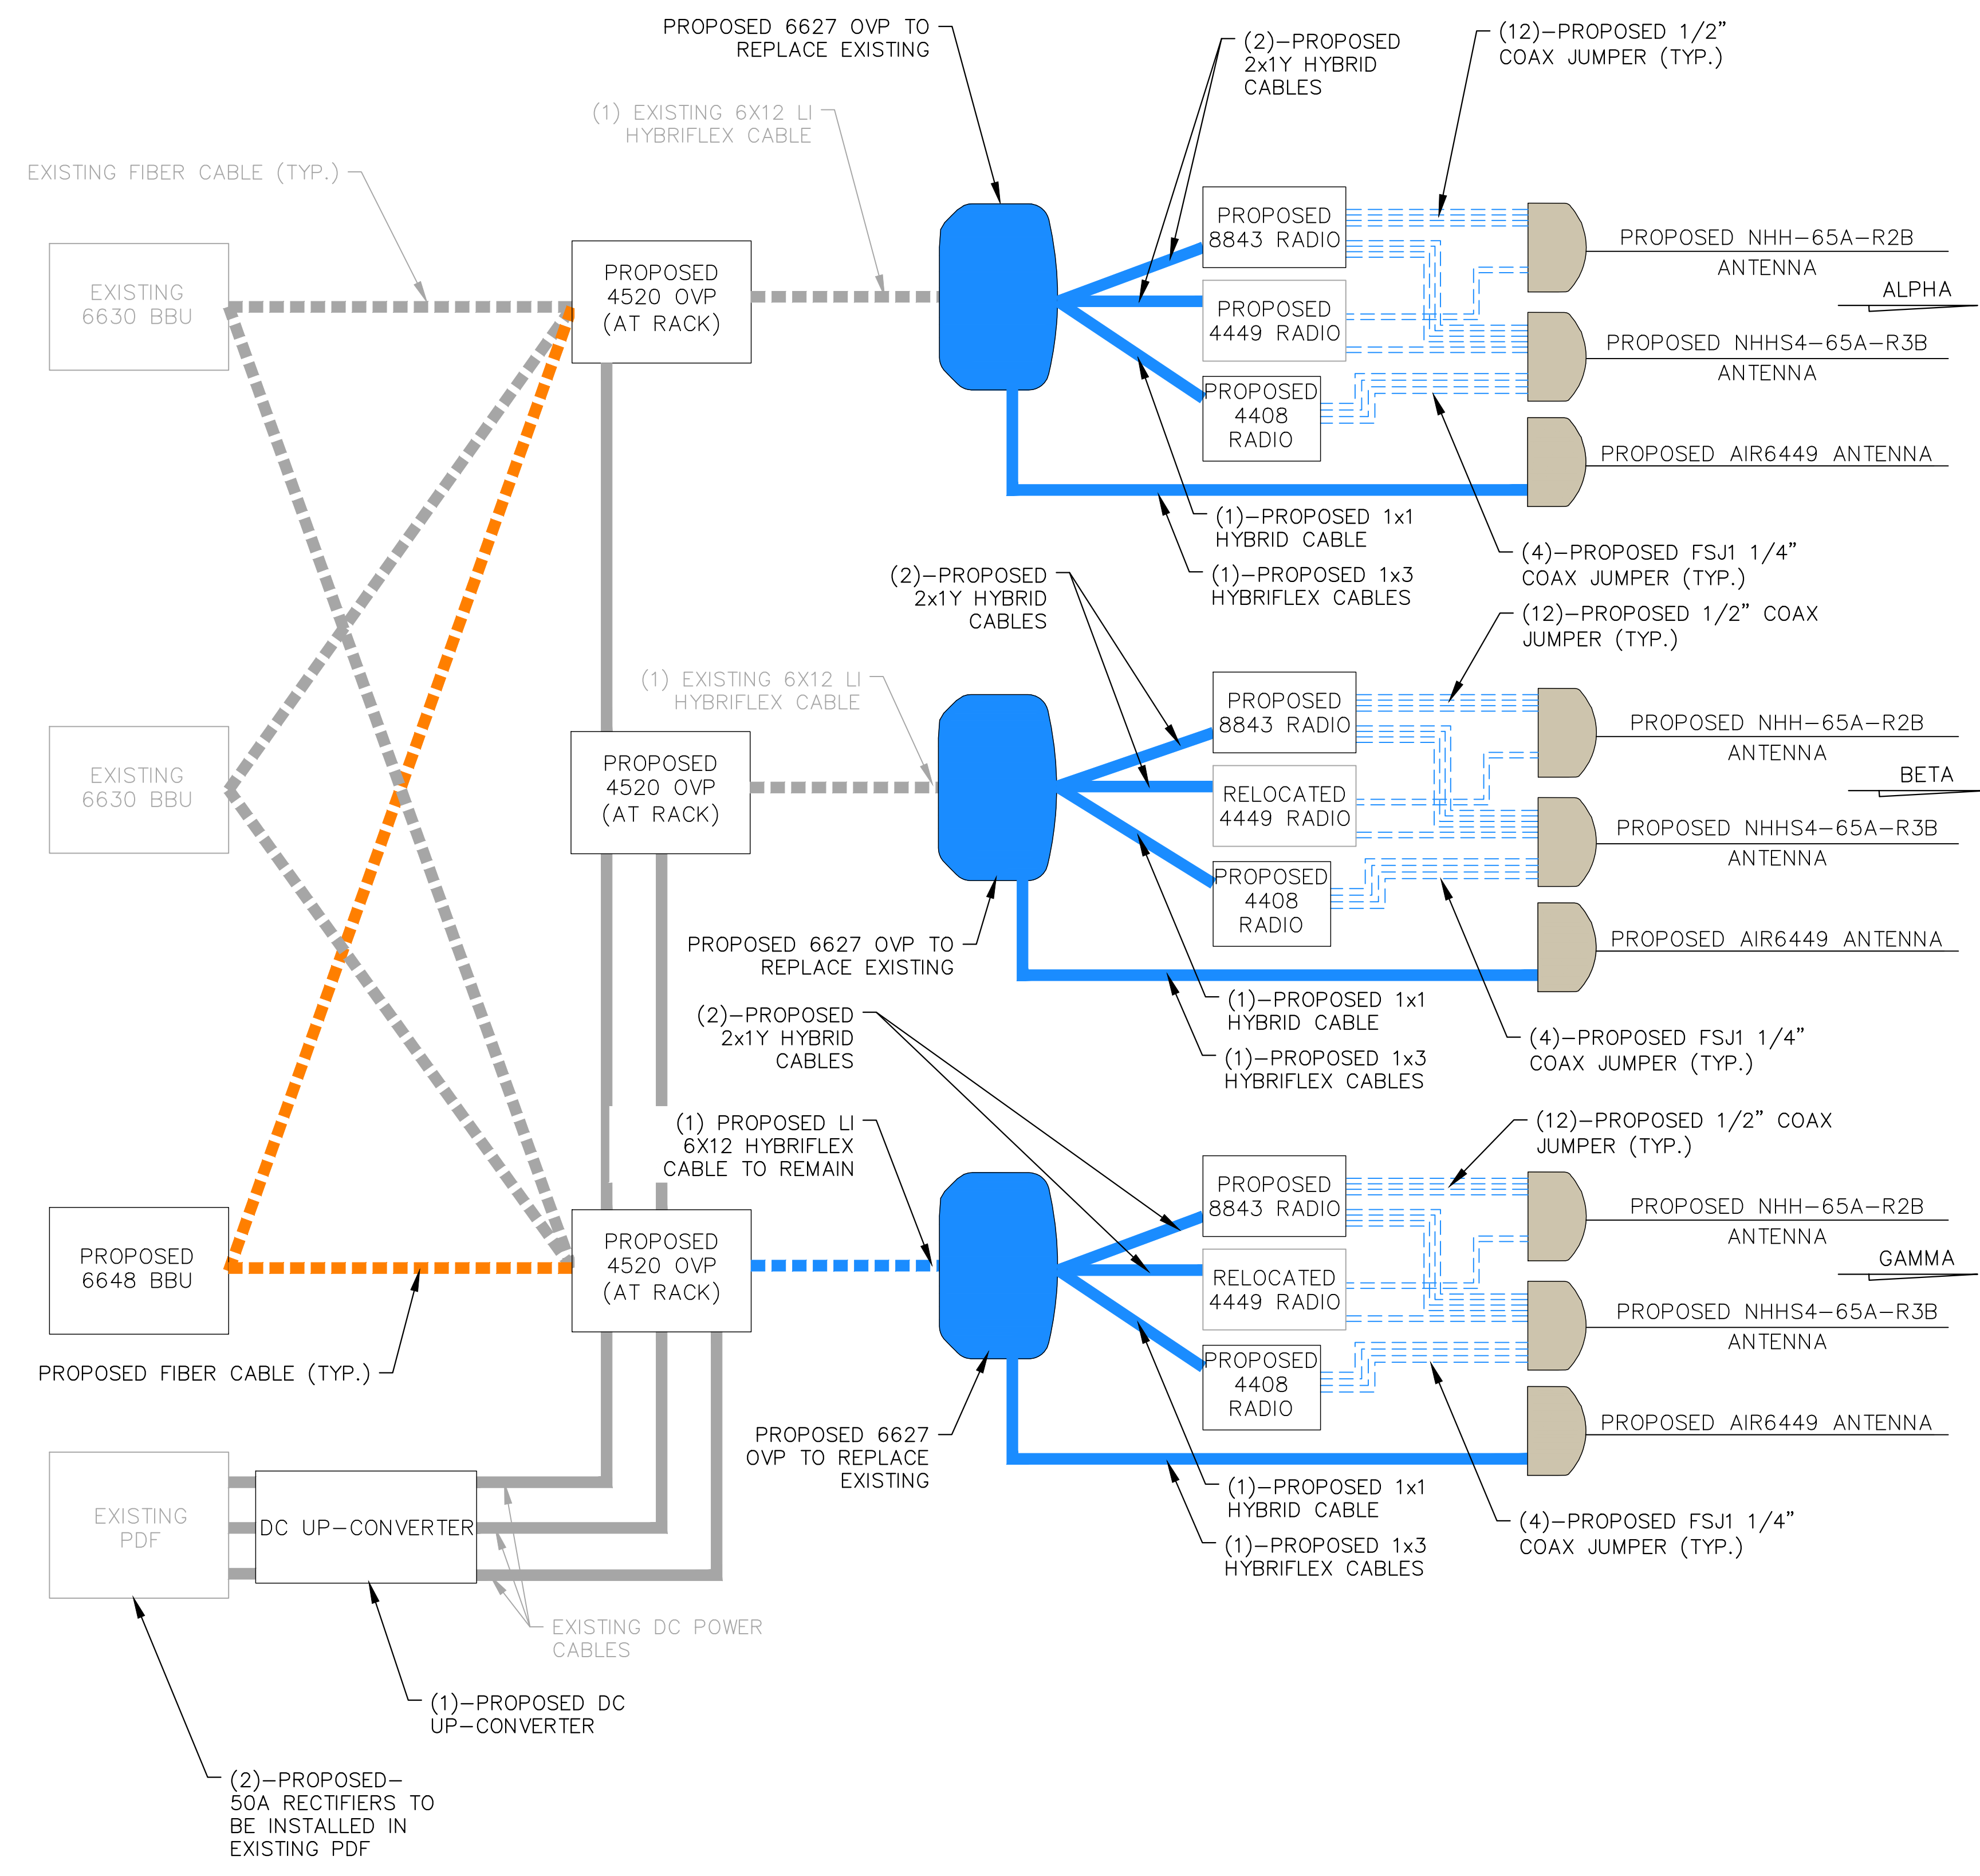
PROPOSED 6627 OVP TO REPLACE EXISTING

(2)–PROPOSED 2x1Y HYBRID CABLES

(12)–PROPOSED 1/2" COAX JUMPER (TYP.)

(1) EXISTING 6X12 LI HYBRIFLEX CABLE

EXISTING FIBER CABLE (TYP.)

EXISTING 6630 BBU

PROPOSED 4520 OVP (AT RACK)

PROPOSED 8843 RADIO

PROPOSED 4449 RADIO

PROPOSED 4408 RADIO

PROPOSED NHH–65A–R2B ANTENNA

ALPHA

PROPOSED NHHS4–65A–R3B ANTENNA

PROPOSED AIR6449 ANTENNA

(1)–PROPOSED 1x1 HYBRID CABLE

(1)–PROPOSED 1x3 HYBRIFLEX CABLES

(4)–PROPOSED FSJ1 1/4" COAX JUMPER (TYP.)

(2)–PROPOSED 2x1Y HYBRID CABLES

(12)–PROPOSED 1/2" COAX JUMPER (TYP.)

(1) EXISTING 6X12 LI HYBRIFLEX CABLE

EXISTING 6630 BBU

PROPOSED 4520 OVP (AT RACK)

PROPOSED 8843 RADIO

RELOCATED 4449 RADIO

PROPOSED 4408 RADIO

PROPOSED NHH–65A–R2B ANTENNA

BETA

PROPOSED NHHS4–65A–R3B ANTENNA

PROPOSED AIR6449 ANTENNA

PROPOSED 6627 OVP TO REPLACE EXISTING

(1)–PROPOSED 1x1 HYBRID CABLE

(1)–PROPOSED 1x3 HYBRIFLEX CABLES

(4)–PROPOSED FSJ1 1/4" COAX JUMPER (TYP.)

(2)–PROPOSED 2x1Y HYBRID CABLES

(1) PROPOSED LI 6X12 HYBRIFLEX CABLE TO REMAIN

(12)–PROPOSED 1/2" COAX JUMPER (TYP.)

PROPOSED 6648 BBU

PROPOSED 4520 OVP (AT RACK)

PROPOSED 8843 RADIO

RELOCATED 4449 RADIO

PROPOSED 4408 RADIO

PROPOSED NHH–65A–R2B ANTENNA

GAMMA

PROPOSED NHHS4–65A–R3B ANTENNA

PROPOSED AIR6449 ANTENNA

PROPOSED FIBER CABLE (TYP.)

PROPOSED 6627 OVP TO REPLACE EXISTING

EXISTING PDF

DC UP–CONVERTER

(1)–PROPOSED 1x1 HYBRID CABLE

(1)–PROPOSED 1x3 HYBRIFLEX CABLES

(4)–PROPOSED FSJ1 1/4" COAX JUMPER (TYP.)

EXISTING DC POWER CABLES

(1)–PROPOSED DC UP–CONVERTER

(2)–PROPOSED– 50A RECTIFIERS TO BE INSTALLED IN EXISTING PDF